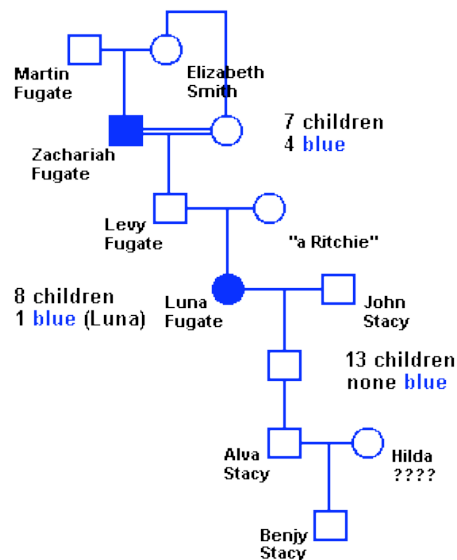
Martin Fugate

Elizabeth Smith

Zachariah Fugate

7 children
4 blue

Levy Fugate

"a Ritchie"

8 children
1 blue (Luna)

Luna Fugate

John Stacy

13 children
none blue

Alva Stacy

Hilda ????

Benjy Stacy